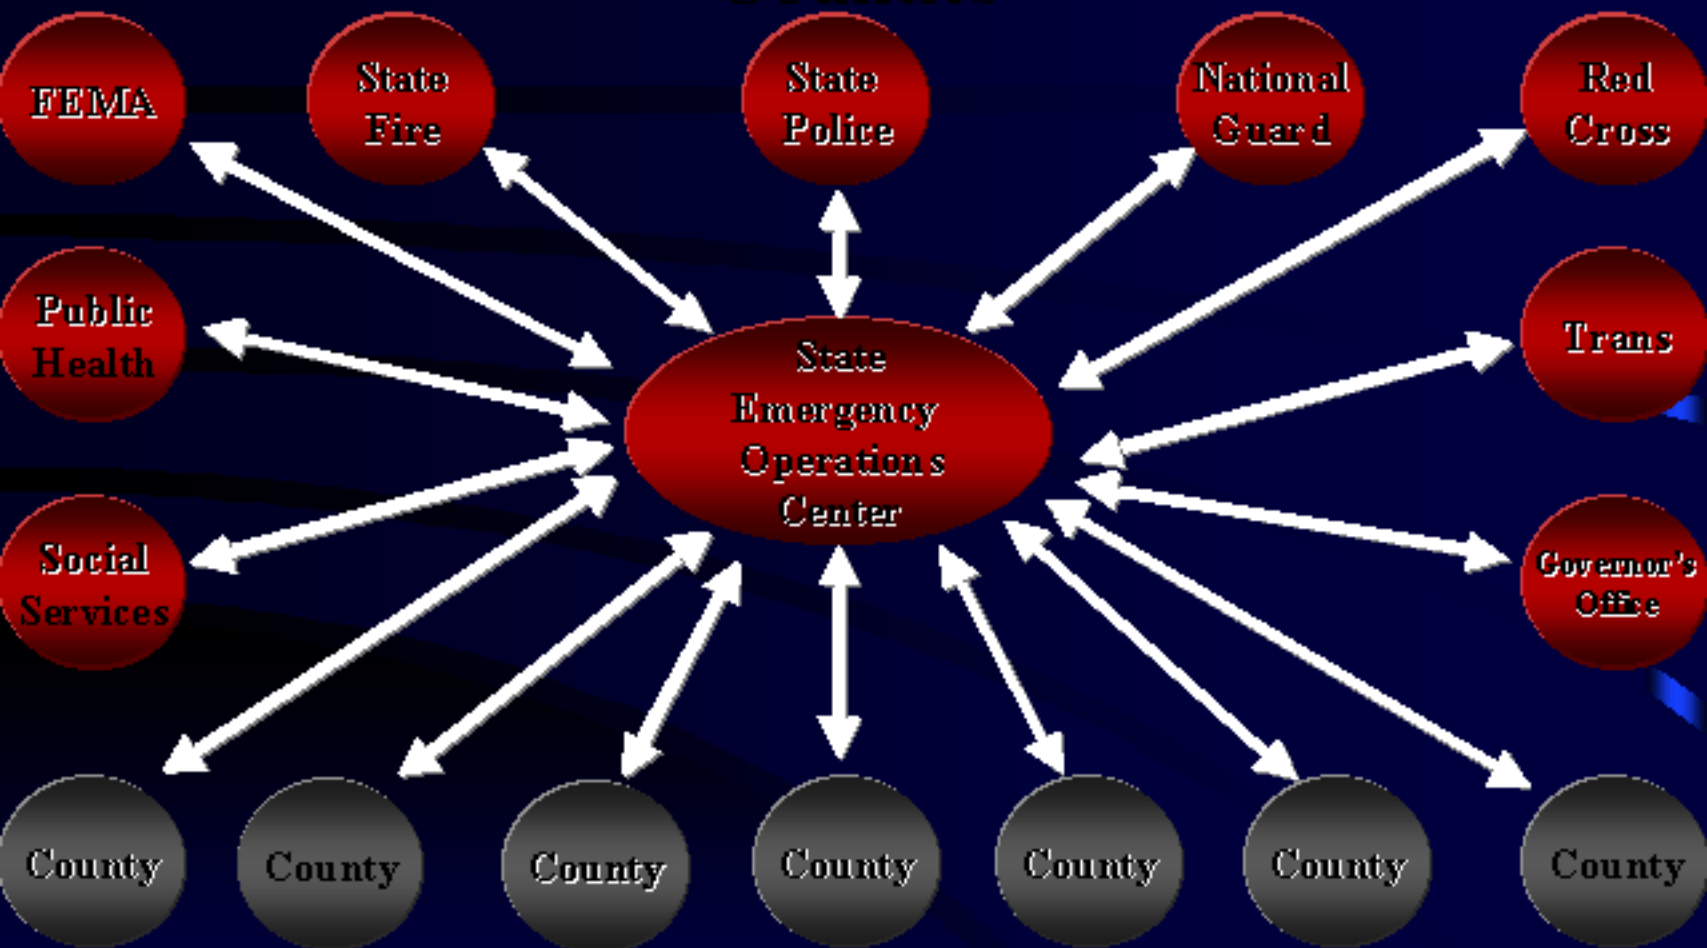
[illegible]

FEMA

State Fire

State Police

National Guard

Red Cross

Public Health

State Emergency Operations Center

Trans

Social Services

Governor's Office

County

County

County

County

County

County

County